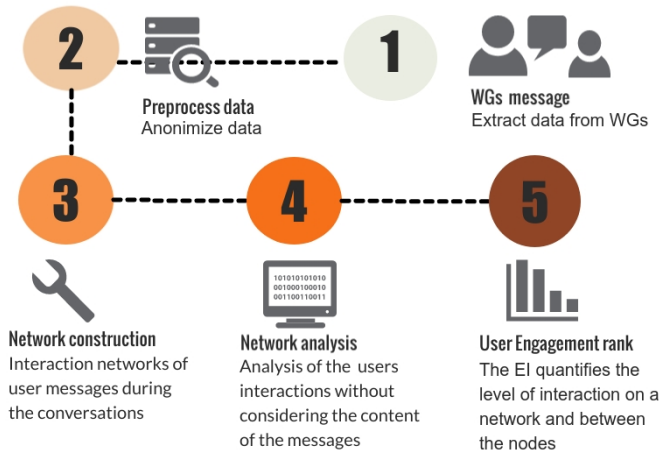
2

1

Preprocess data
Anonimize data

WGs message
Extract data from WGs

3

4

5

101010101010
001000100010
001100110011

Network construction
Interaction networks of user messages during the conversations

Network analysis
Analysis of the users interactions without considering the content of the messages

User Engagement rank
The EI quantifies the level of interaction on a network and between the nodes